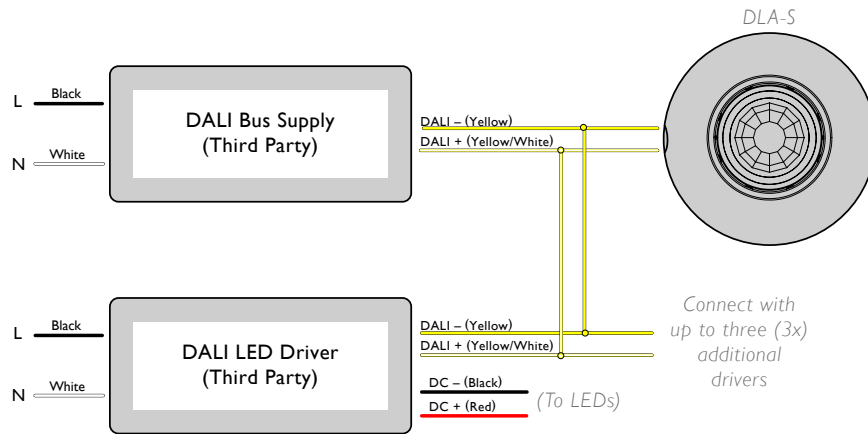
DLA-S

L Black

N White

DALI Bus Supply (Third Party)

DALI – (Yellow)
DALI + (Yellow/White)

L Black

N White

DALI LED Driver (Third Party)

DALI – (Yellow)
DALI + (Yellow/White)

DC – (Black)
DC + (Red)
(To LEDs)

Connect with up to three (3x) additional drivers